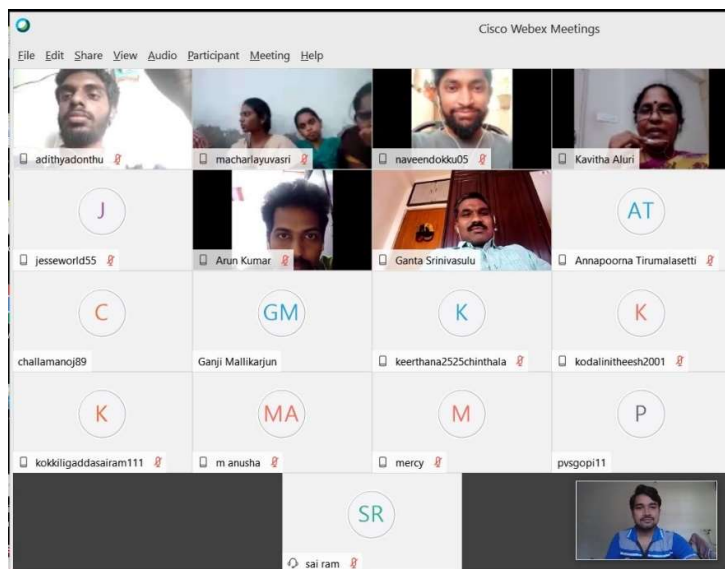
Cisco Webex Meetings

File Edit Share View Audio Participant Meeting Help

adithyadonthu

macharlayuvasri

naveendokku05

Kavitha Aluri

J

jesseworld55

Arun Kumar

Ganta Srinivasulu

AT

Annapoorna Tirumalasetti

C

challamanoj89

GM

Ganji Mallikarjun

K

keerthana2525chinthala

K

kodalinitheesh2001

K

kokkiligaddasairam111

MA

m anusha

M

mercy

P

pvsgopi11

SR

sai ram